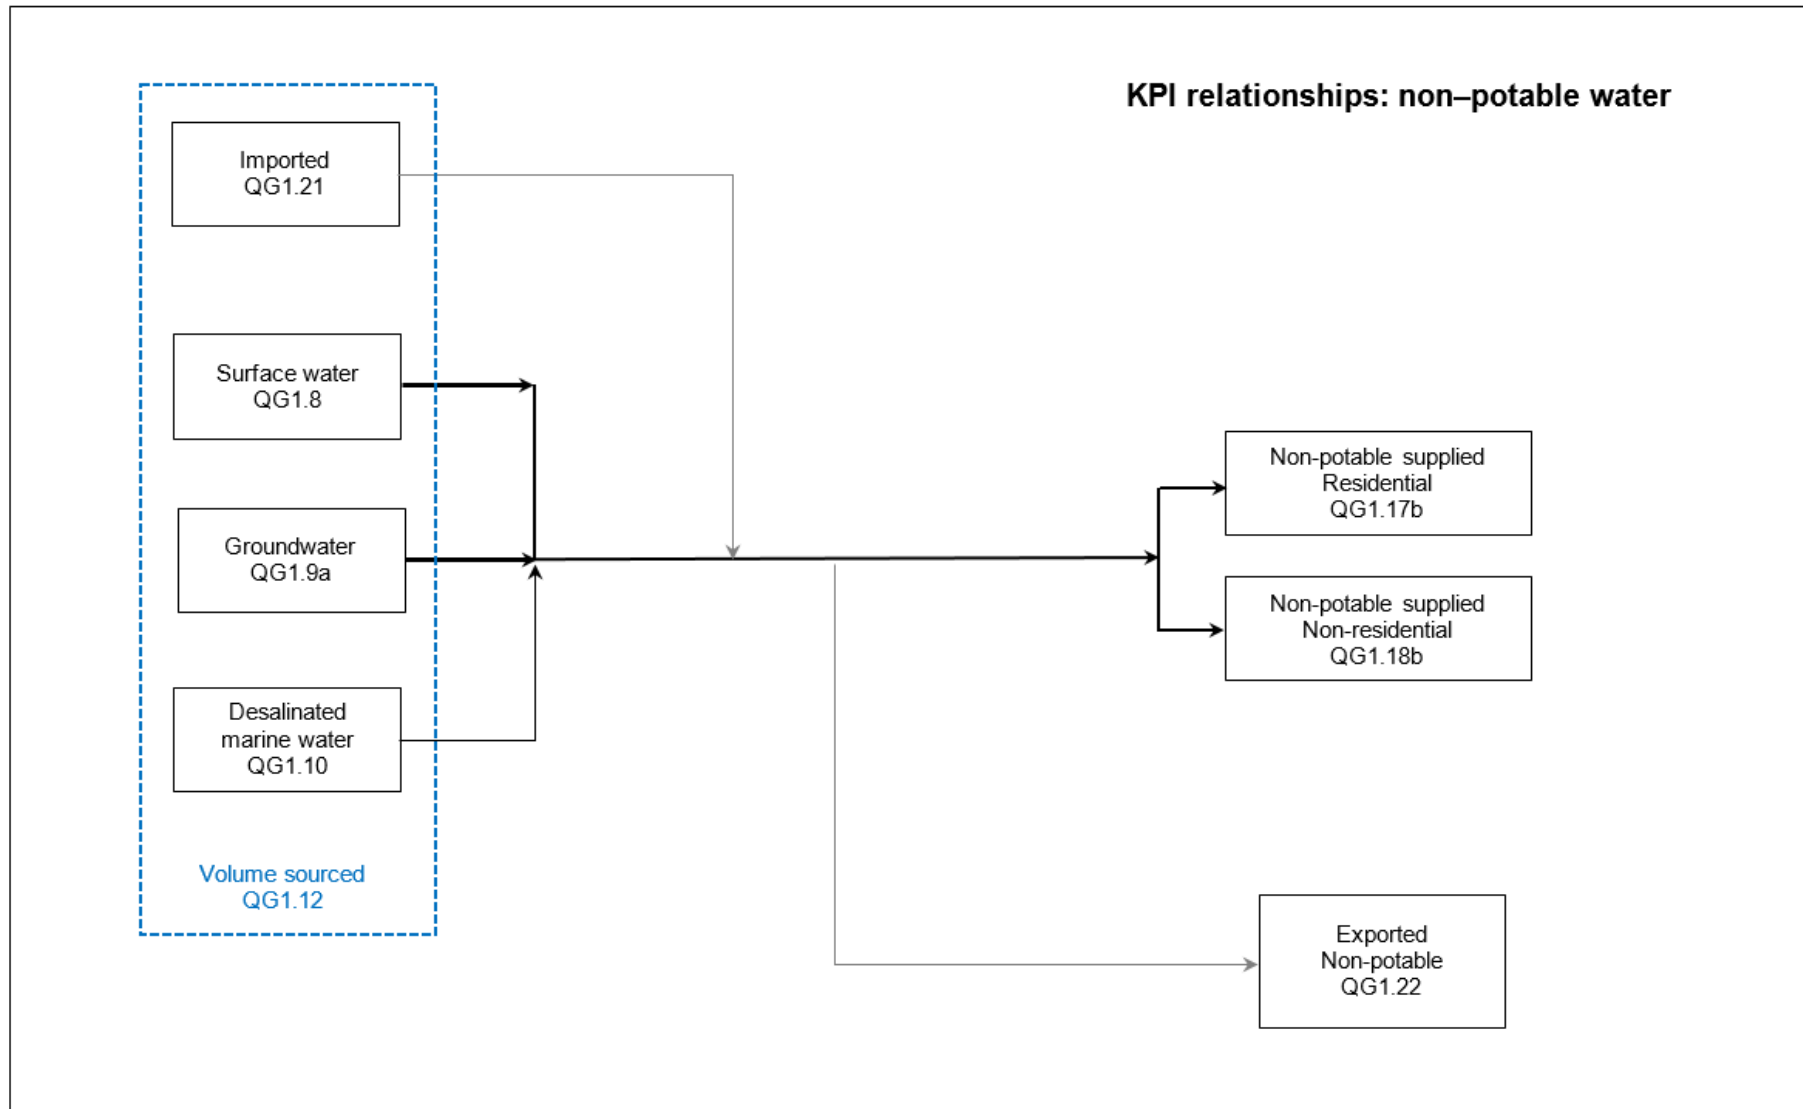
KPI relationships: non–potable water

Imported
QG1.21

Surface water
QG1.8

Groundwater
QG1.9a

Desalinated marine water
QG1.10

Volume sourced
QG1.12

Non-potable supplied
Residential
QG1.17b

Non-potable supplied
Non-residential
QG1.18b

Exported
Non-potable
QG1.22